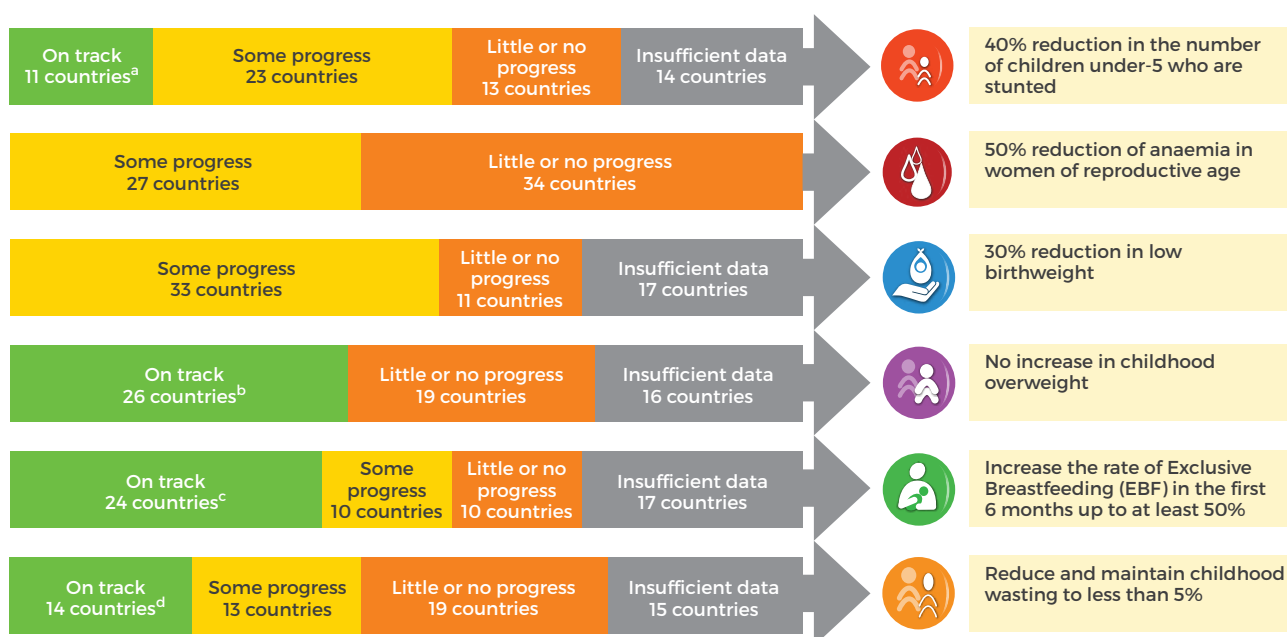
On track
11 countries$^a$

Some progress
23 countries

Little or no progress
13 countries

Insufficient data
14 countries

40% reduction in the number of children under-5 who are stunted

Some progress
27 countries

Little or no progress
34 countries

50% reduction of anaemia in women of reproductive age

Some progress
33 countries

Little or no progress
11 countries

Insufficient data
17 countries

30% reduction in low birthweight

On track
26 countries$^b$

Little or no progress
19 countries

Insufficient data
16 countries

No increase in childhood overweight

On track
24 countries$^c$

Some progress
10 countries

Little or no progress
10 countries

Insufficient data
17 countries

Increase the rate of Exclusive Breastfeeding (EBF) in the first 6 months up to at least 50%

On track
14 countries$^d$

Some progress
13 countries

Little or no progress
19 countries

Insufficient data
15 countries

Reduce and maintain childhood wasting to less than 5%